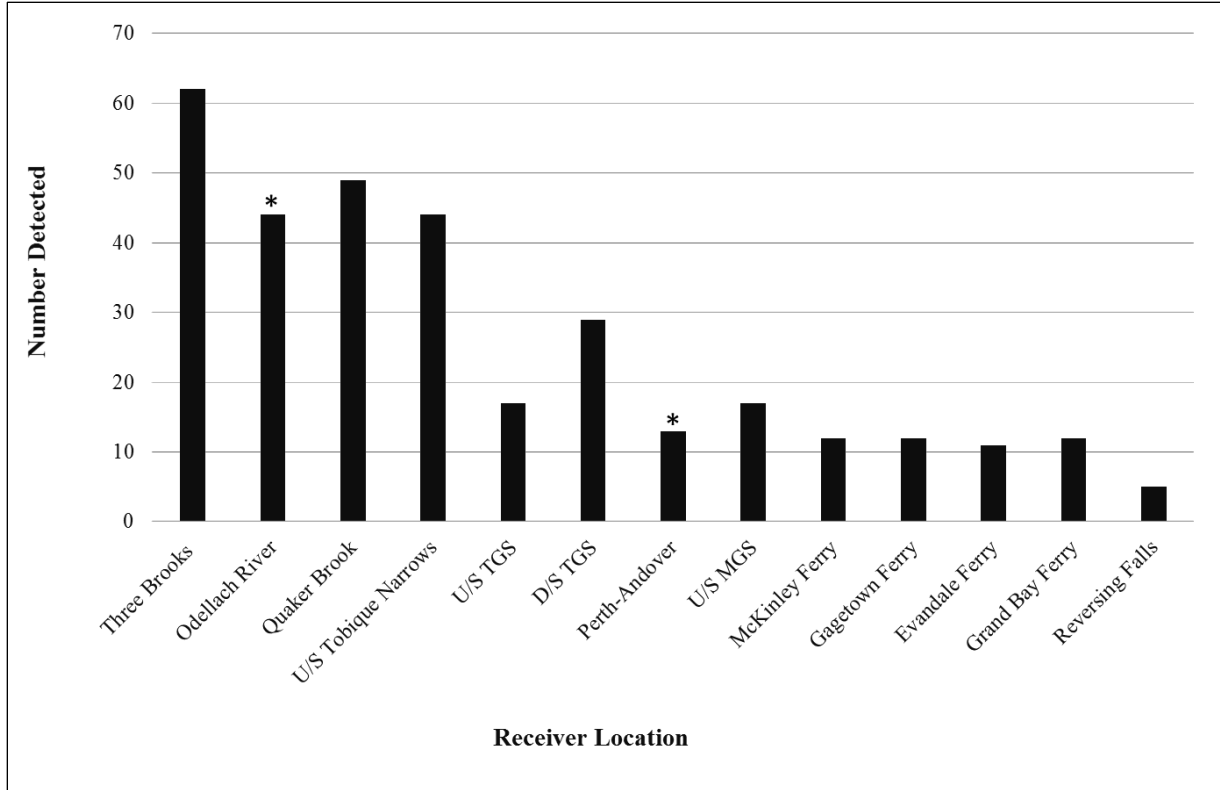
70
60
50
40
30
20
10
0

Number Detected

*
*

Three Brooks
Odellach River
Quaker Brook
U/S Tobique Narrows
U/S TGS
D/S TGS
Perth-Andover
U/S MGS
McKinley Ferry
Gagetown Ferry
Evandale Ferry
Grand Bay Ferry
Reversing Falls

Receiver Location